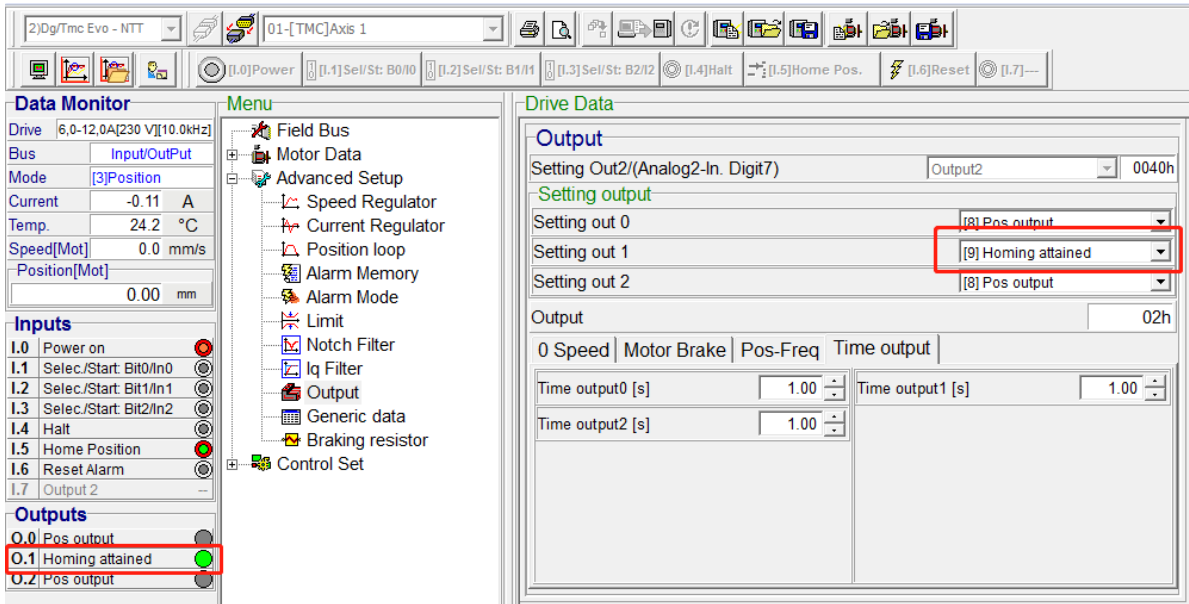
2)Dg/Tmc Evo - NTT
01-[TMC]Axis 1

[I.0]Power [I.1]Sel/St: B0/I0 [I.2]Sel/St: B1/I1 [I.3]Sel/St: B2/I2 [I.4]Halt [I.5]Home Pos. [I.6]Reset [I.7]---

Data Monitor
| | | |
|---|---|---|
| Drive | 6,0-12,0A[230 V][10.0kHz] | |
| Bus | Input/OutPut | |
| Mode | [3]Position | |
| Current | -0.11 | A |
| Temp. | 24.2 | °C |
| Speed[Mot] | 0.0 | mm/s |

Position[Mot]
0.00 mm

Inputs
| | |
|---|---|
| I.0 | Power on |
| I.1 | Selec./Start: Bit0/In0 |
| I.2 | Selec./Start: Bit1/In1 |
| I.3 | Selec./Start: Bit2/In2 |
| I.4 | Halt |
| I.5 | Home Position |
| I.6 | Reset Alarm |
| I.7 | Output 2 |

Outputs
| | |
|---|---|
| O.0 | Pos output |
| O.1 | Homing attained |
| O.2 | Pos output |

Menu
Field Bus
Motor Data
Advanced Setup
Speed Regulator
Current Regulator
Position loop
Alarm Memory
Alarm Mode
Limit
Notch Filter
Iq Filter
Output
Generic data
Braking resistor
Control Set

Drive Data
Output
Setting Out2/(Analog2-In. Digit7) Output2 0040h
Setting output
Setting out 0 [8] Pos output
Setting out 1 [9] Homing attained
Setting out 2 [8] Pos output
Output 02h
0 Speed | Motor Brake | Pos-Freq | Time output
Time output0 [s] 1.00
Time output1 [s] 1.00
Time output2 [s] 1.00